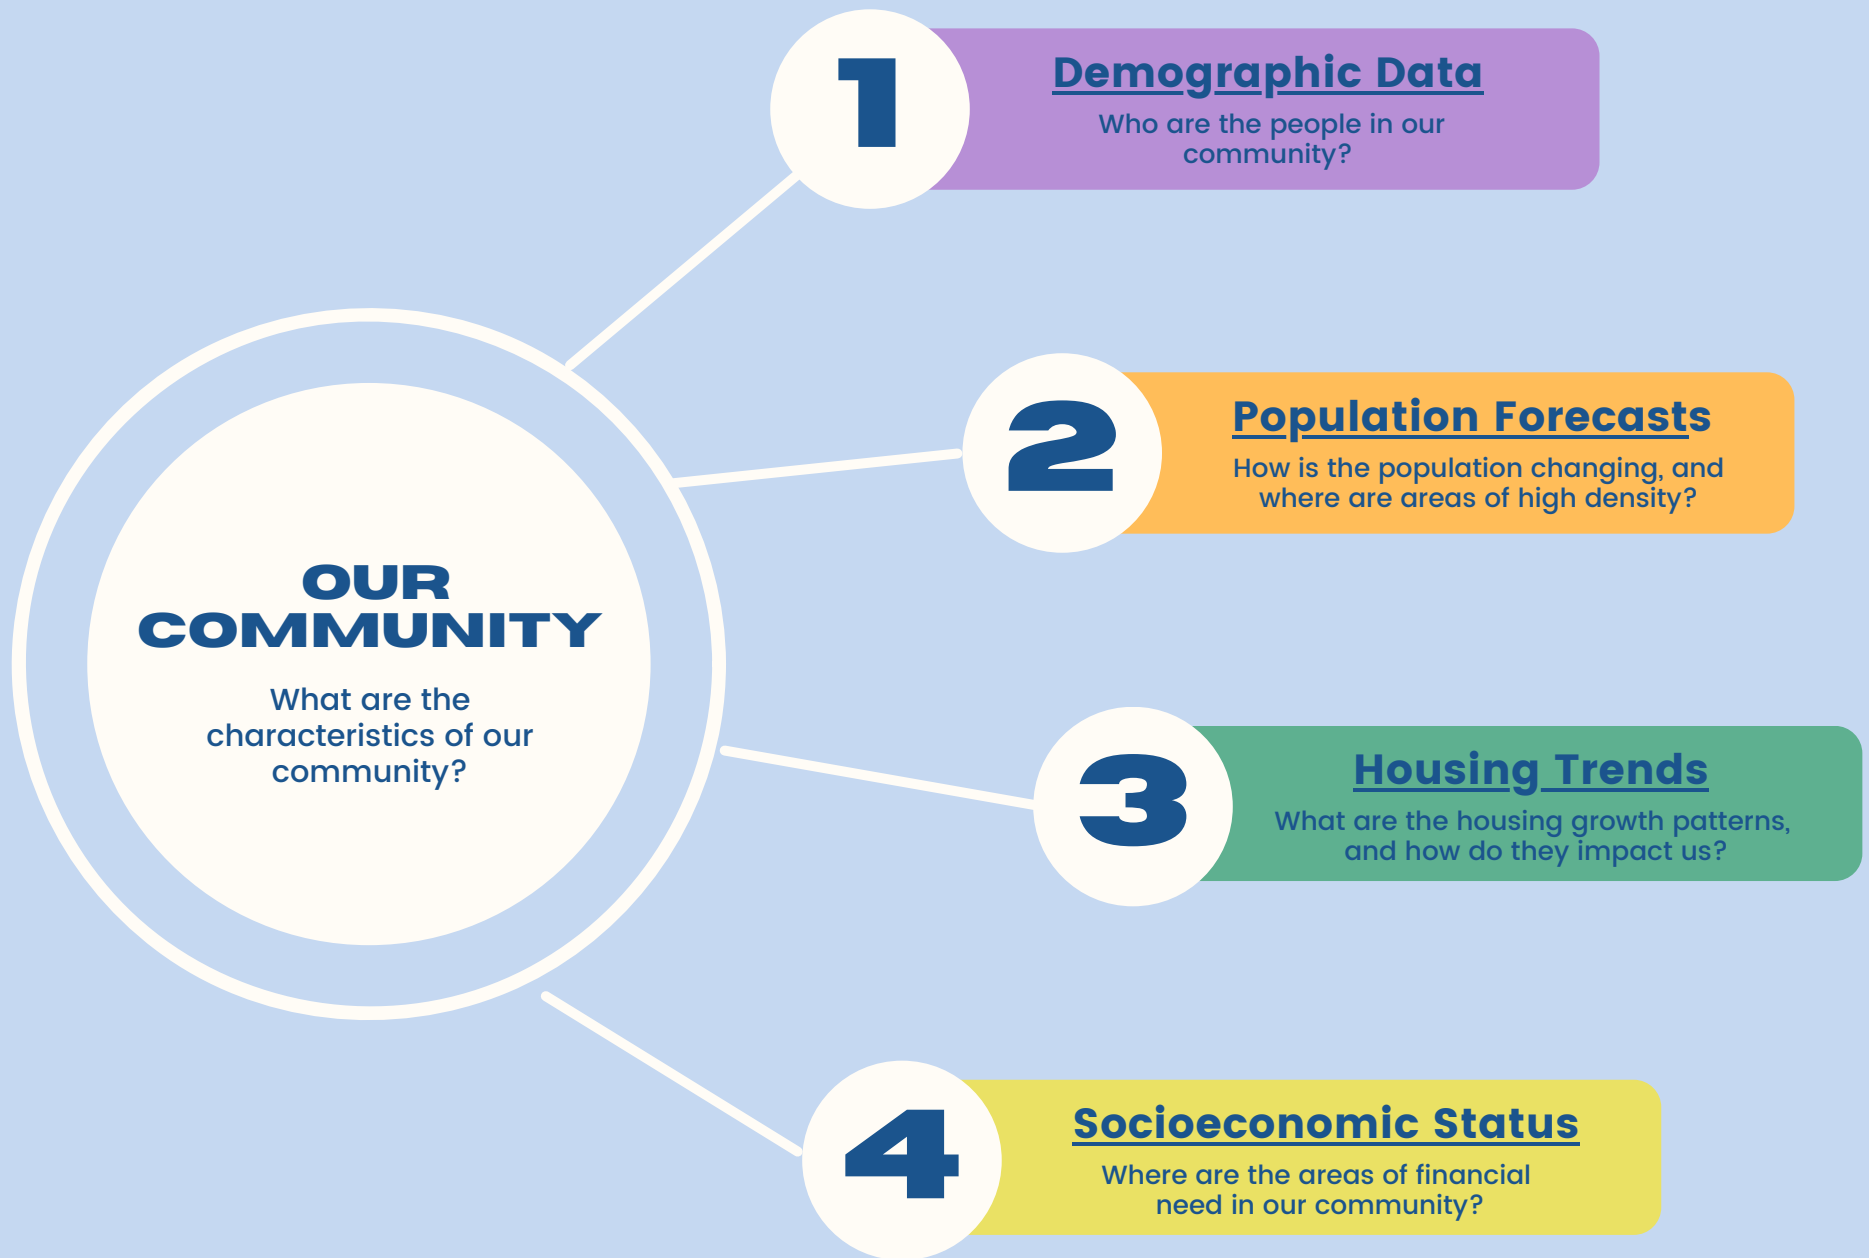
OUR COMMUNITY

What are the characteristics of our community?

1

Demographic Data

Who are the people in our community?

2

Population Forecasts

How is the population changing, and where are areas of high density?

3

Housing Trends

What are the housing growth patterns, and how do they impact us?

4

Socioeconomic Status

Where are the areas of financial need in our community?